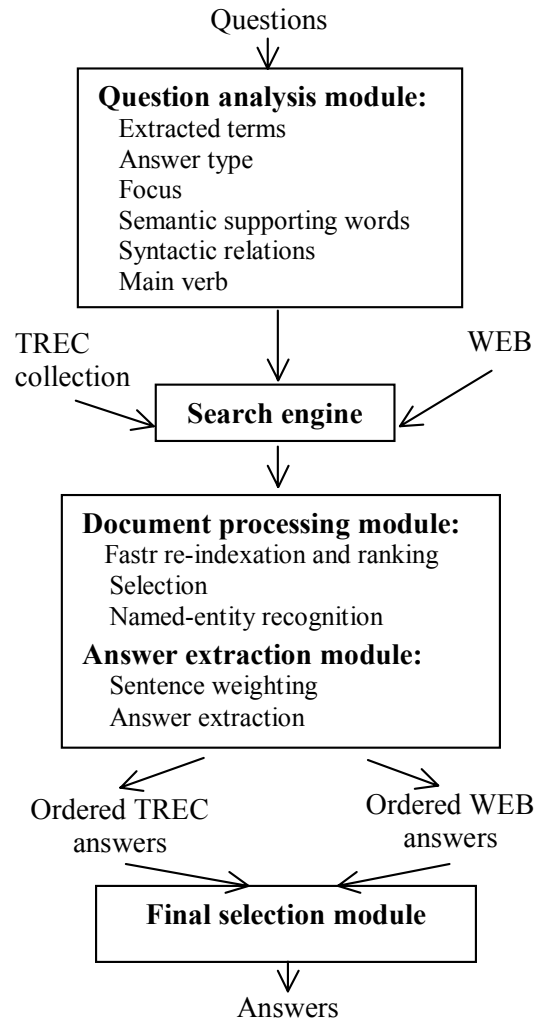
Questions

**Question analysis module:**
Extracted terms
Answer type
Focus
Semantic supporting words
Syntactic relations
Main verb

TREC collection

WEB

**Search engine**

**Document processing module:**
Fastr re-indexation and ranking
Selection
Named-entity recognition

**Answer extraction module:**
Sentence weighting
Answer extraction

Ordered TREC answers

Ordered WEB answers

**Final selection module**

Answers